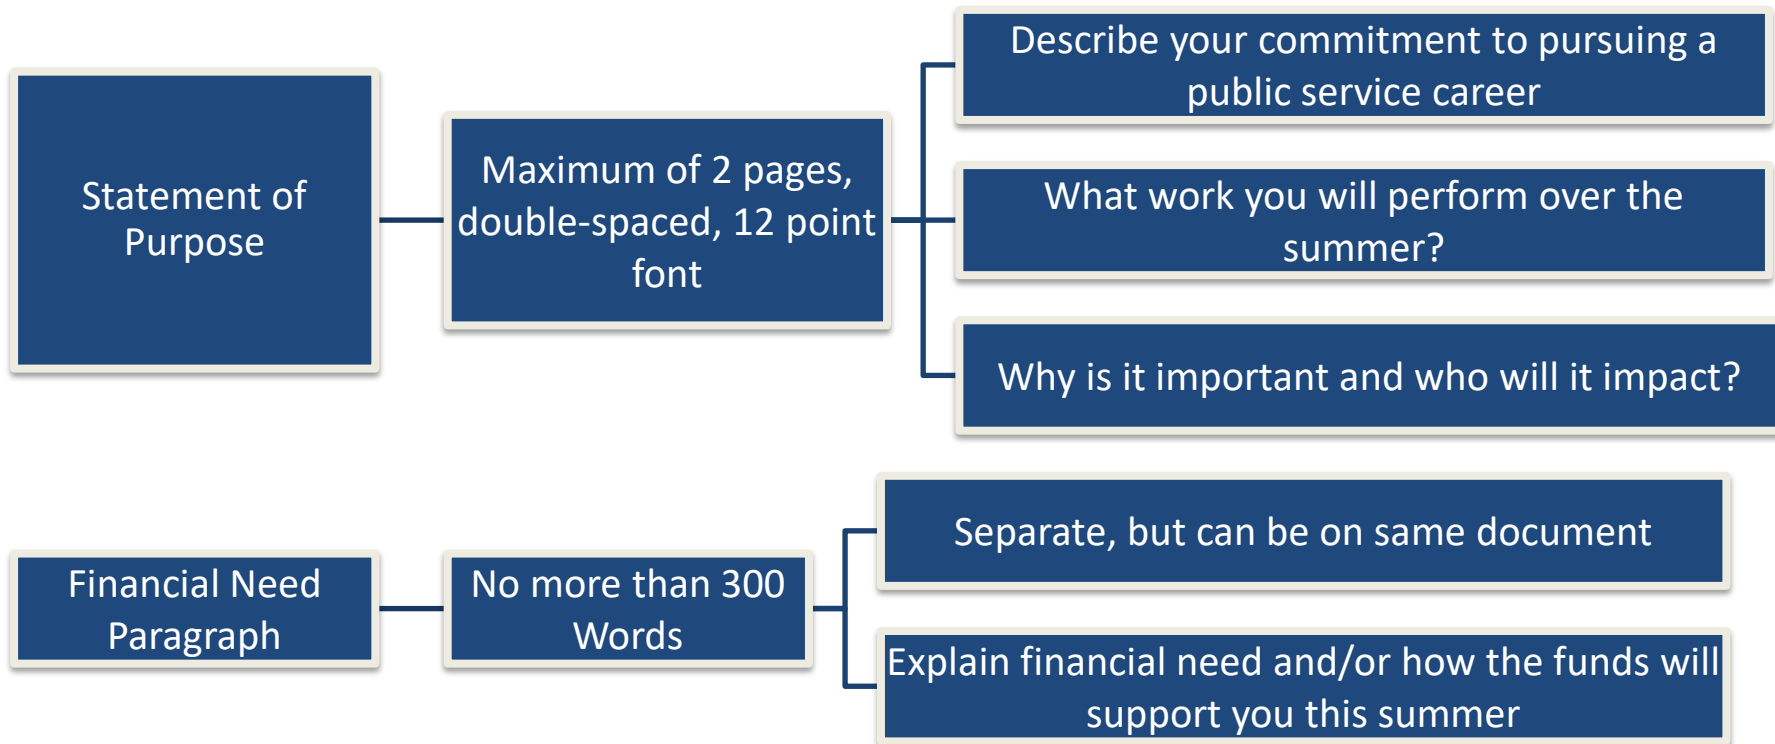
Statement of Purpose

Maximum of 2 pages, double-spaced, 12 point font

Describe your commitment to pursuing a public service career

What work you will perform over the summer?

Why is it important and who will it impact?

Financial Need Paragraph

No more than 300 Words

Separate, but can be on same document

Explain financial need and/or how the funds will support you this summer